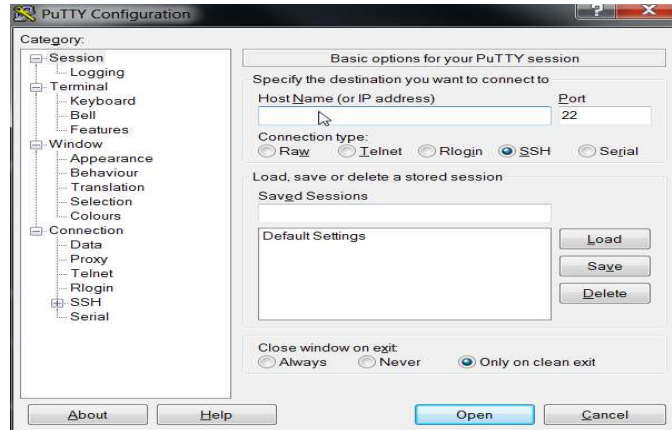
PuTTY Configuration

Category:

Session
Logging
Terminal
Keyboard
Bell
Features
Window
Appearance
Behaviour
Translation
Selection
Colours
Connection
Data
Proxy
Telnet
Rlogin
SSH
Serial

Basic options for your PuTTY session

Specify the destination you want to connect to

Host Name (or IP address)

Port

22

Connection type:

Raw Telnet Rlogin SSH Serial

Load, save or delete a stored session

Saved Sessions

Default Settings

Load

Save

Delete

Close window on exit:

Always Never Only on clean exit

About

Help

Open

Cancel